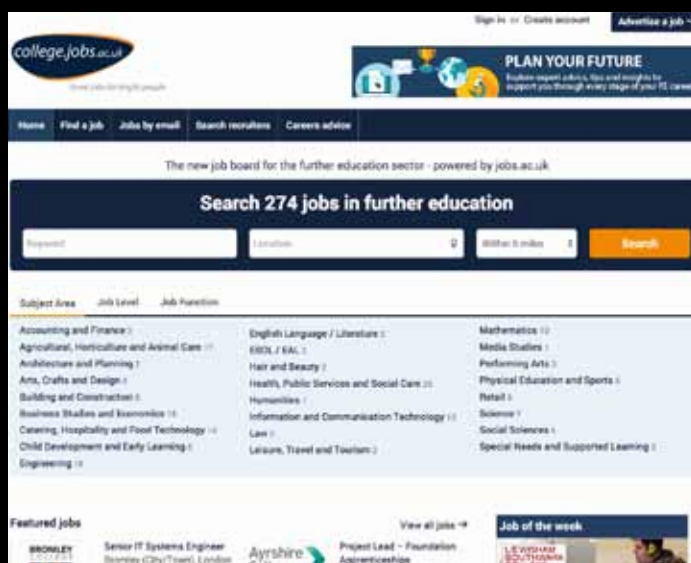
Sign in or Create account Advertise a job

college.jobs.ac.uk

Great jobs for bright people

PLAN YOUR FUTURE

Explore expert advice, tips and insights to support you through every stage of your FE career

Home Find a job Jobs by email Search recruiters Careers advice

The new job board for the further education sector - powered by jobs.ac.uk

Search 274 jobs in further education

Keyword Location Within 5 miles Search

Subject Area Job Level Job Function

Accounting and Finance 3
Agricultural, Horticulture and Animal Care 17
Architecture and Planning 1
Arts, Crafts and Design 4
Building and Construction 8
Business Studies and Economics 18
Catering, Hospitality and Food Technology 14
Child Development and Early Learning 6
Engineering 18

English Language / Literature 8
ESOL / EAL 1
Hair and Beauty 2
Health, Public Services and Social Care 20
Humanities 1
Information and Communication Technology 13
Law 1
Leisure, Travel and Tourism 2

Mathematics 10
Media Studies 1
Performing Arts 3
Physical Education and Sports 6
Retail 5
Science 7
Social Sciences 1
Special Needs and Supported Learning 2

Featured jobs

View all jobs →

BROMLEY COLLEGE

Senior IT Systems Engineer
Bromley (City/Town), London

Ayrshire

Project Lead – Foundation Apprenticeships

Job of the week

LEWISHAM SOUTHWARK